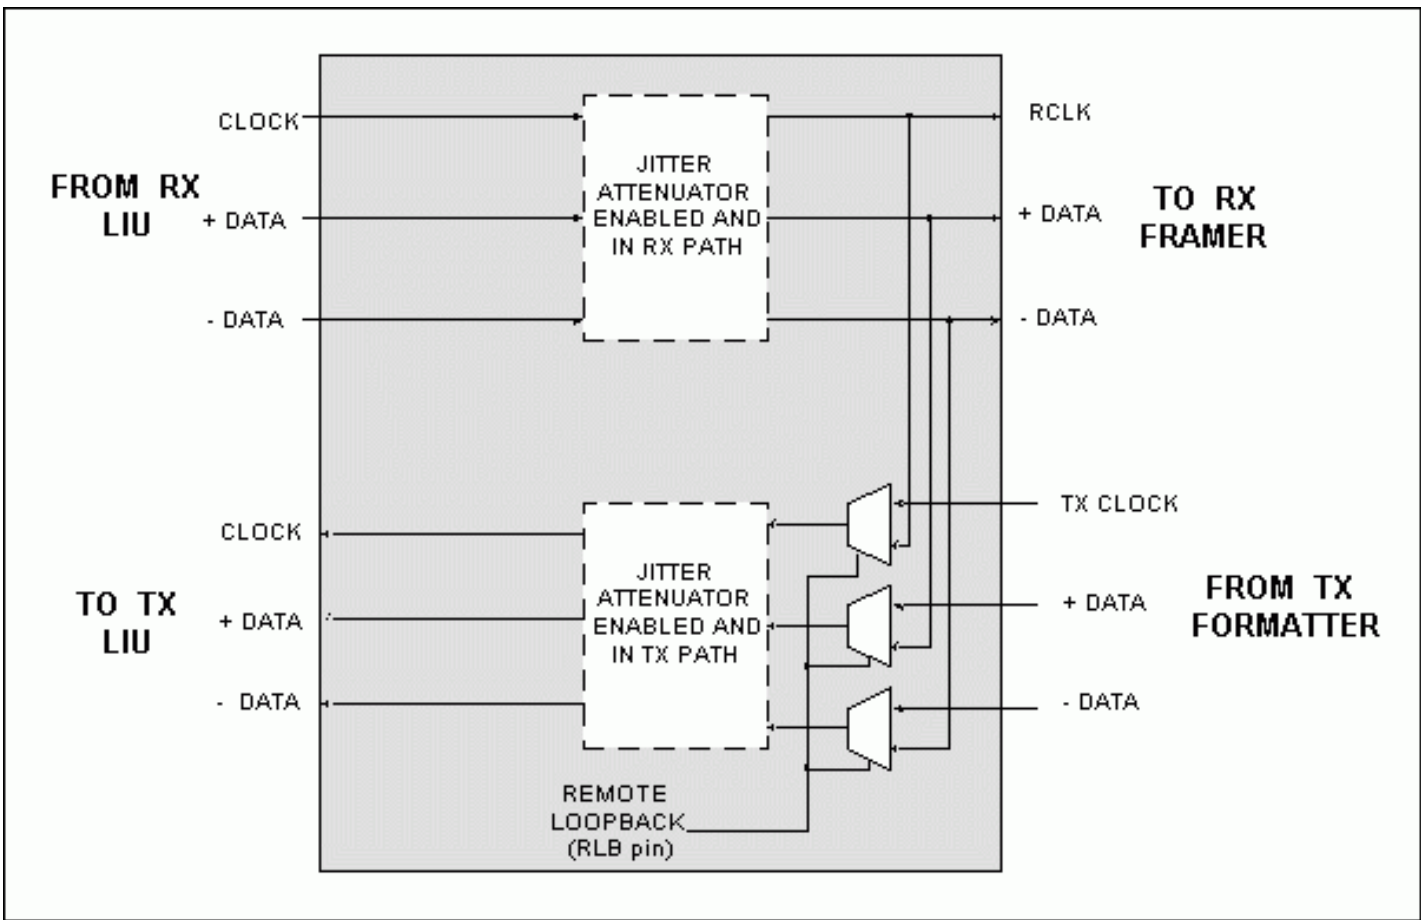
FROM RX LIU

CLOCK

+ DATA

- DATA

JITTER ATTENUATOR ENABLED AND IN RX PATH

RCLK

+ DATA

- DATA

TO RX FRAMER

TO TX LIU

CLOCK

+ DATA

- DATA

JITTER ATTENUATOR ENABLED AND IN TX PATH

TX CLOCK

+ DATA

- DATA

FROM TX FORMATTER

REMOTE LOOPBACK (RLB pin)